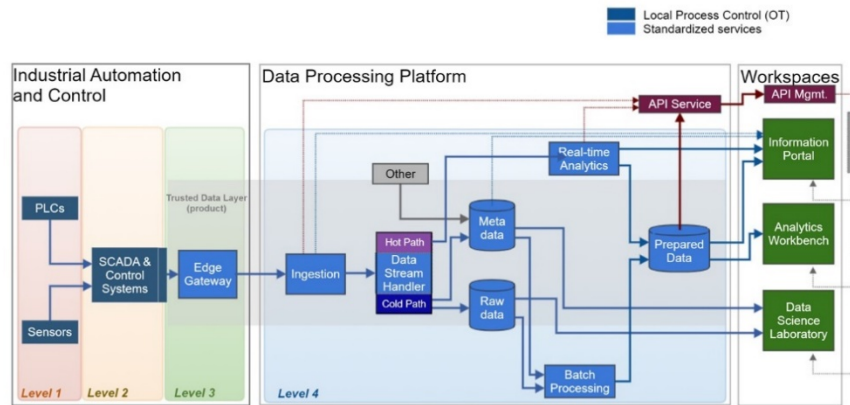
Local Process Control (OT)
Standardized services

Industrial Automation and Control

Data Processing Platform

Workspaces

PLCs

Sensors

SCADA & Control Systems

Trusted Data Layer (product)

Edge Gateway

Ingestion

Other

Hot Path

Data Stream Handler

Cold Path

Meta data

Raw data

Real-time Analytics

Batch Processing

Prepared Data

API Service

API Mgmt.

Information Portal

Analytics Workbench

Data Science Laboratory

Level 1

Level 2

Level 3

Level 4